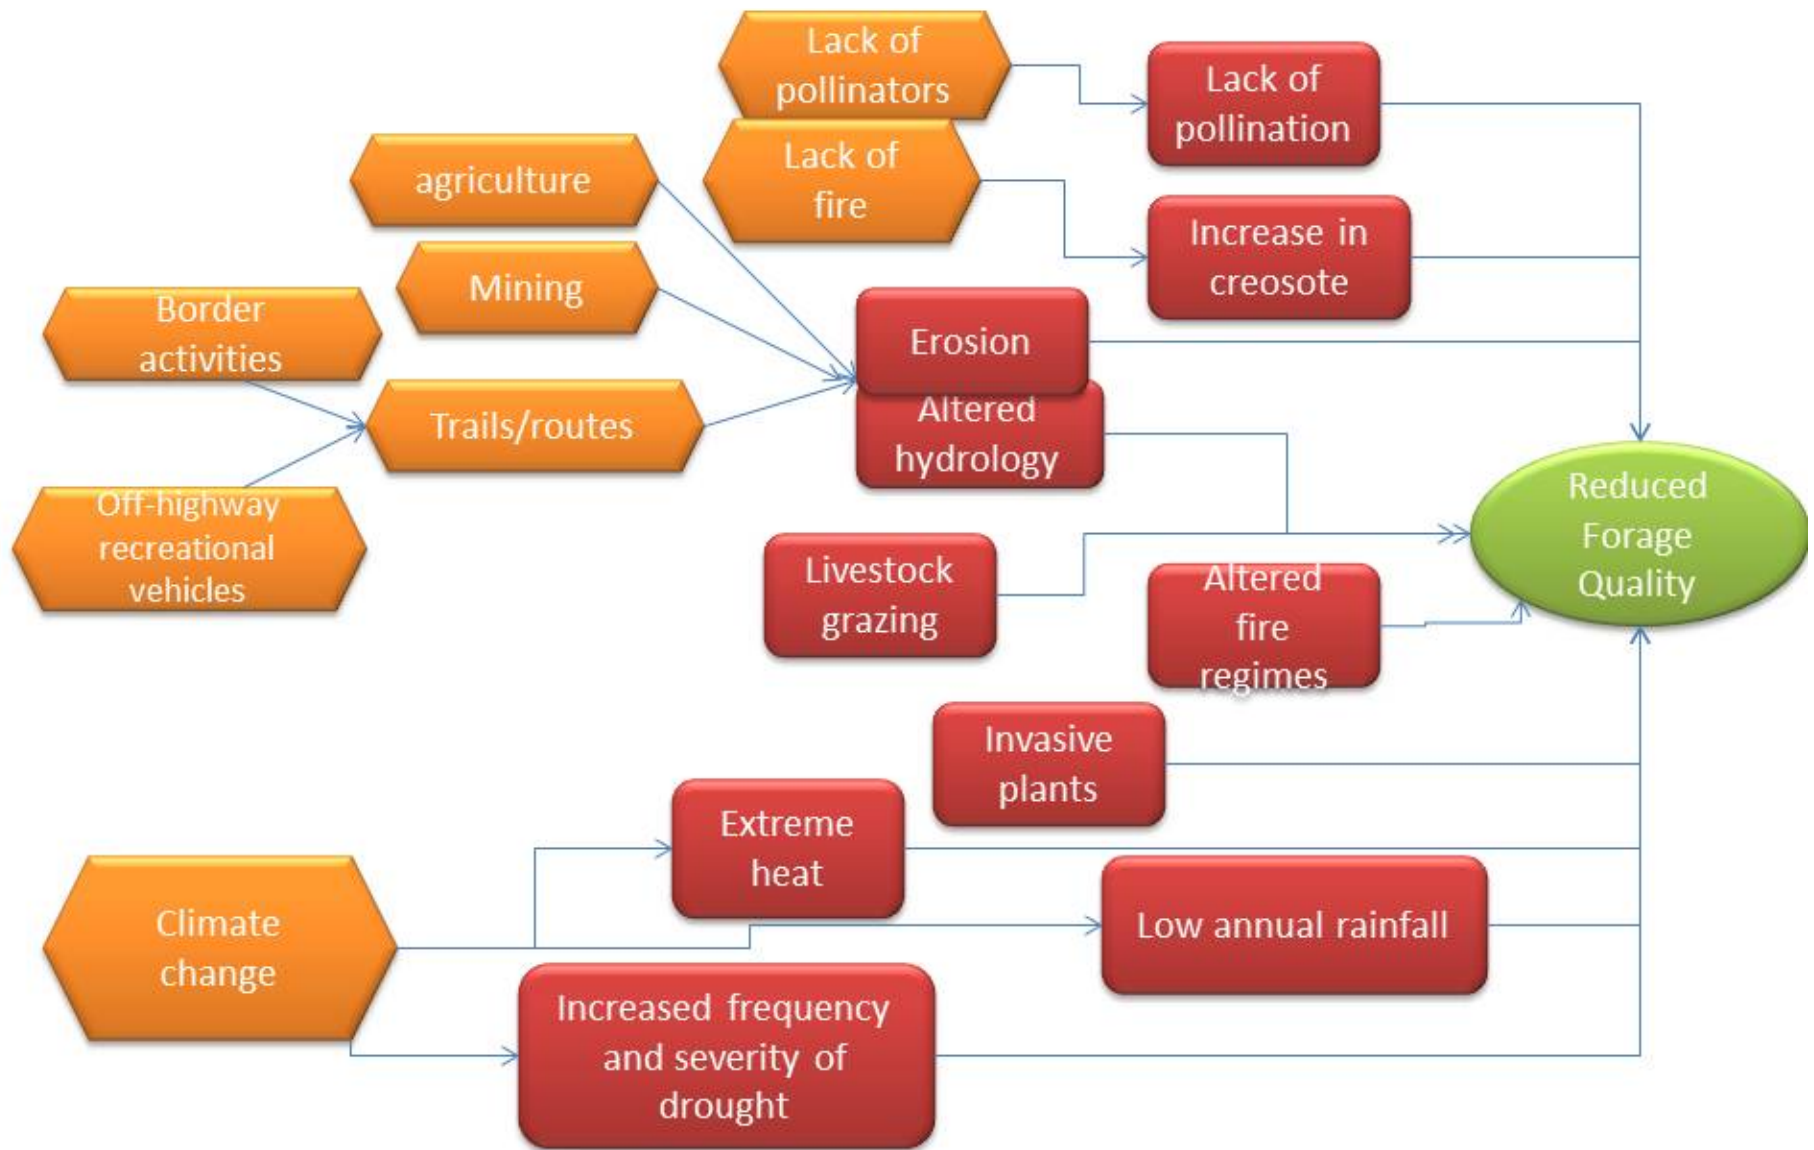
Lack of pollinators

Lack of pollination

agriculture

Lack of fire

Increase in creosote

Mining

Border activities

Erosion

Altered hydrology

Trails/routes

Off-highway recreational vehicles

Reduced Forage Quality

Livestock grazing

Altered fire regimes

Invasive plants

Extreme heat

Climate change

Low annual rainfall

Increased frequency and severity of drought